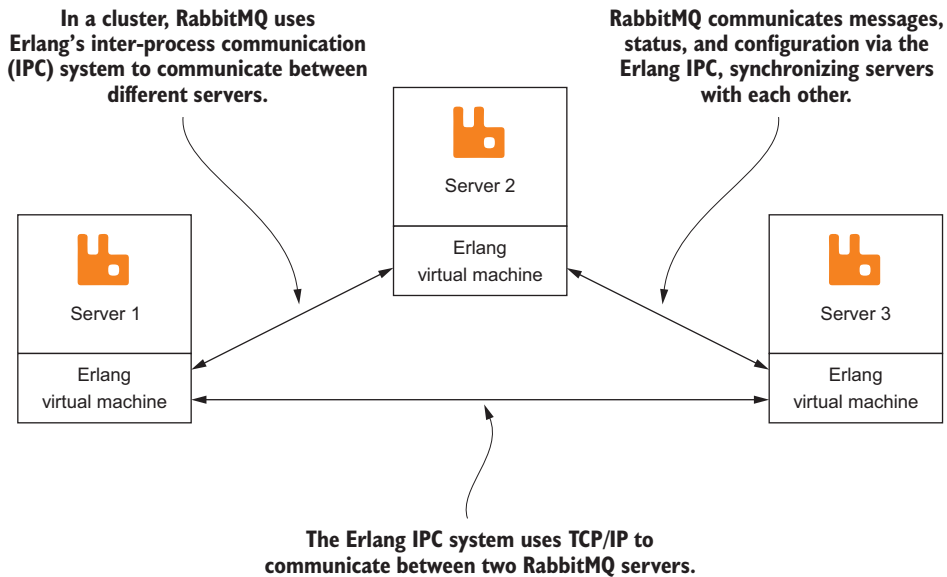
In a cluster, RabbitMQ uses Erlang's inter-process communication (IPC) system to communicate between different servers.

RabbitMQ communicates messages, status, and configuration via the Erlang IPC, synchronizing servers with each other.

Server 2

Erlang virtual machine

Server 1

Erlang virtual machine

Server 3

Erlang virtual machine

The Erlang IPC system uses TCP/IP to communicate between two RabbitMQ servers.